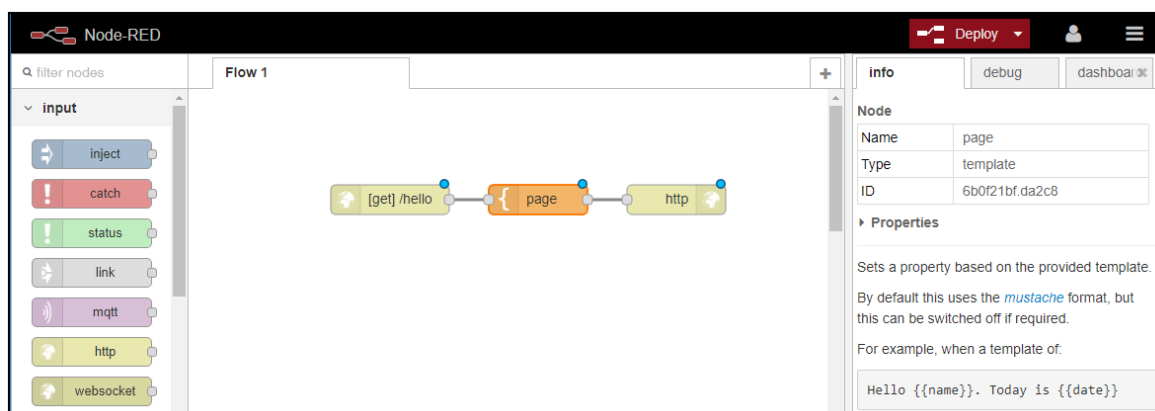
Node-RED

Deploy

filter nodes

input

inject

catch

status

link

mqtt

http

websocket

Flow 1

+

[get] /hello

page

http

info

debug

dashboar

Node

| Name | page |
|---|---|
| Type | template |
| ID | 6b0f21bf.da2c8 |

Properties

Sets a property based on the provided template.

By default this uses the mustache format, but this can be switched off if required.

For example, when a template of:

Hello {{name}}. Today is {{date}}